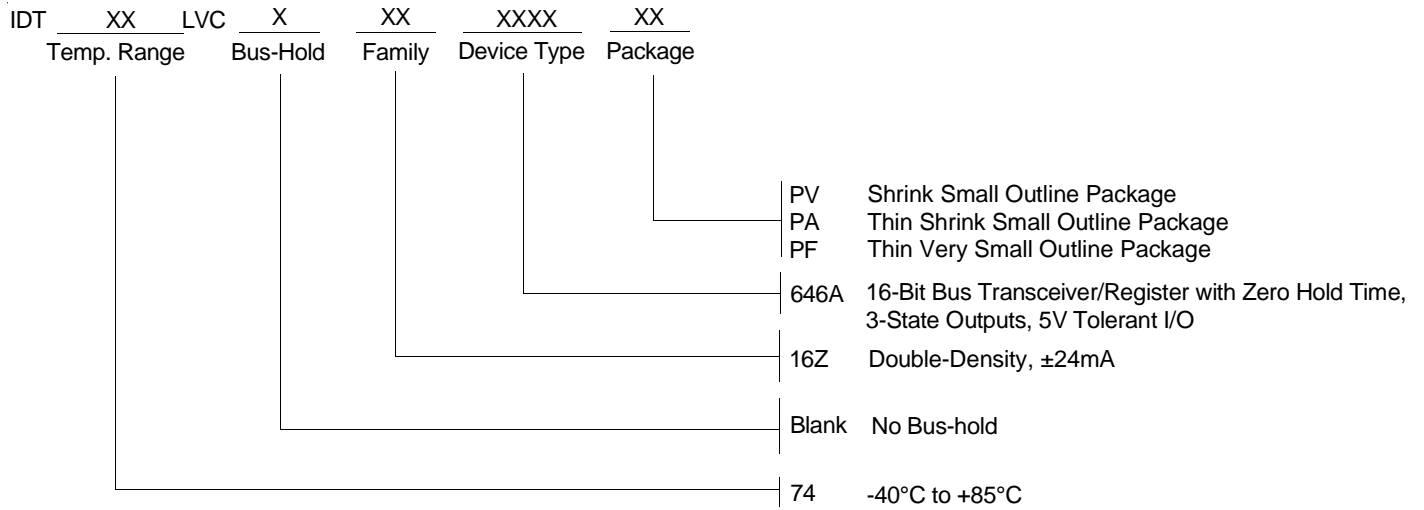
IDT XX LVC X XX XXXX XX
Temp. Range Bus-Hold Family Device Type Package

PV Shrink Small Outline Package
PA Thin Shrink Small Outline Package
PF Thin Very Small Outline Package

646A 16-Bit Bus Transceiver/Register with Zero Hold Time, 3-State Outputs, 5V Tolerant I/O

16Z Double-Density, ±24mA

Blank No Bus-hold

74 -40°C to +85°C